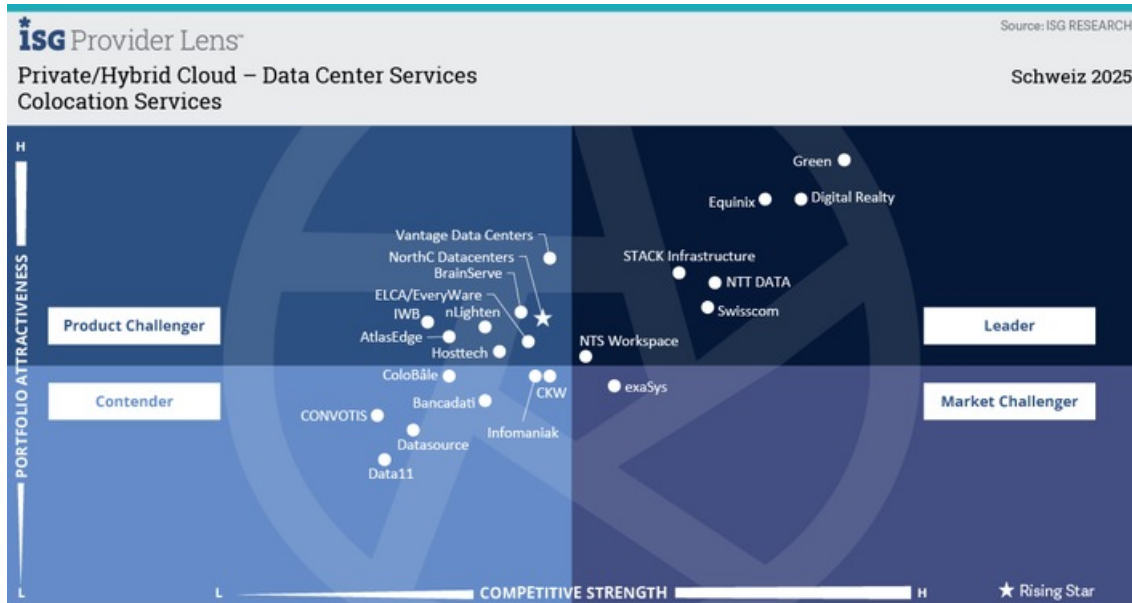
ISG Provider Lens

Source: ISG RESEARCH

Private/Hybrid Cloud – Data Center Services
Colocation Services

Schweiz 2025

H

PORTFOLIO ATTRACTIVENESS

L

Product Challenger

Leader

Contender

Market Challenger

Green

Equinix

Digital Realty

Vantage Data Centers

NorthC Datacenters

BrainServe

STACK Infrastructure

NTT DATA

Swisscom

ELCA/EveryWare

IWB

nLighten

AtlasEdge

Hosttech

NTS Workspace

ColoBâle

CKW

exaSys

Bancadati

CONVOTIS

Infomaniak

Datasource

Data11

L

COMPETITIVE STRENGTH

H

★ Rising Star